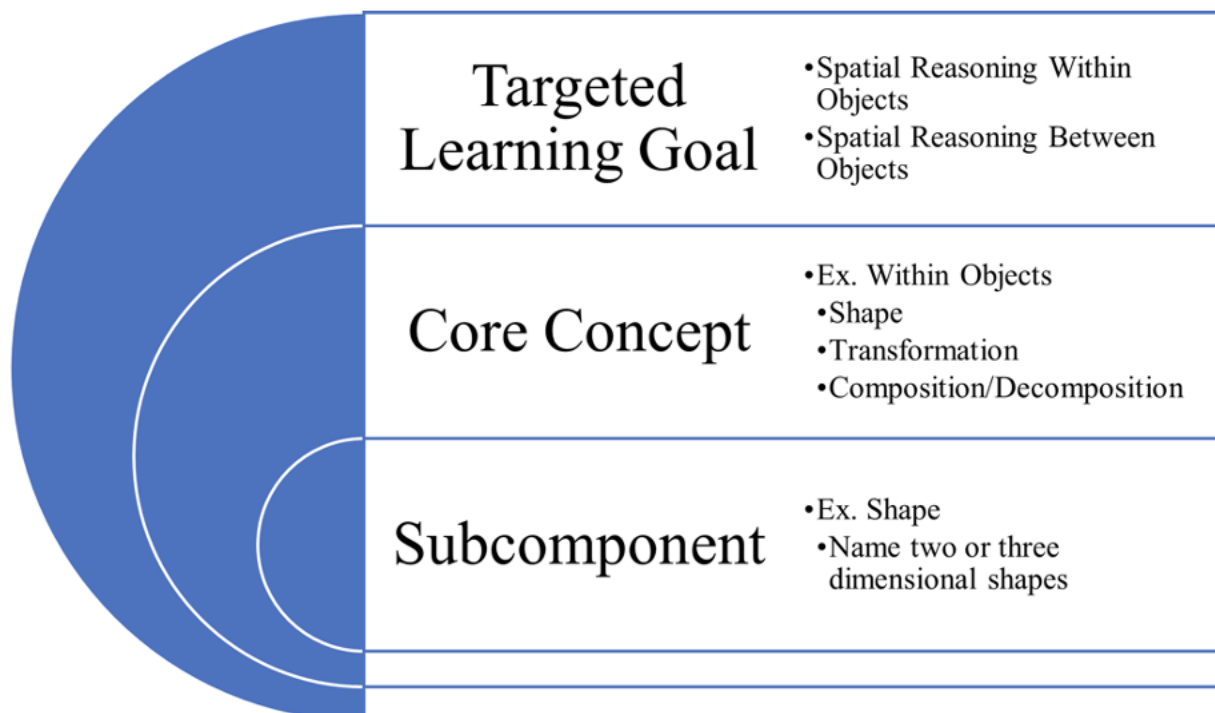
Targeted Learning Goal

•Spatial Reasoning Within Objects
•Spatial Reasoning Between Objects

Core Concept

•Ex. Within Objects
•Shape
•Transformation
•Composition/Decomposition

Subcomponent

•Ex. Shape
•Name two or three dimensional shapes